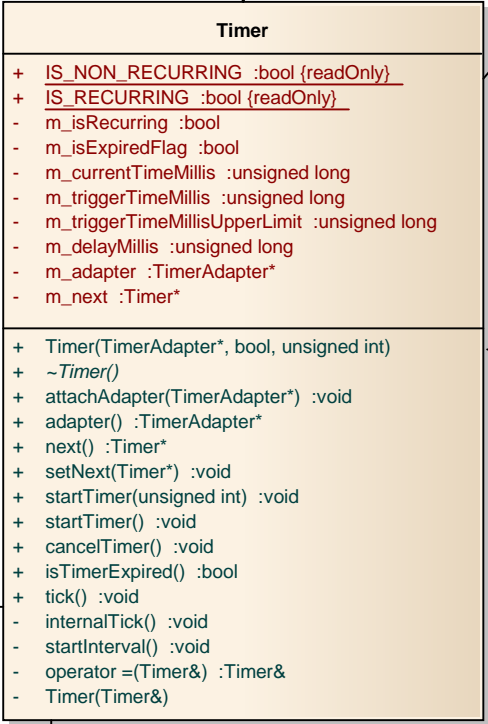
Timer

+ IS_NON_RECURRING :bool {readOnly}
+ IS_RECURRING :bool {readOnly}
- m_isRecurring :bool
- m_isExpiredFlag :bool
- m_currentTimeMillis :unsigned long
- m_triggerTimeMillis :unsigned long
- m_triggerTimeMillisUpperLimit :unsigned long
- m_delayMillis :unsigned long
- m_adapter :TimerAdapter*
- m_next :Timer*

+ Timer(TimerAdapter*, bool, unsigned int)
+ ~Timer()
+ attachAdapter(TimerAdapter*) :void
+ adapter() :TimerAdapter*
+ next() :Timer*
+ setNext(Timer*) :void
+ startTimer(unsigned int) :void
+ startTimer() :void
+ cancelTimer() :void
+ isTimerExpired() :bool
+ tick() :void
- internalTick() :void
- startInterval() :void
- operator =(Timer&) :Timer&
- Timer(Timer&)